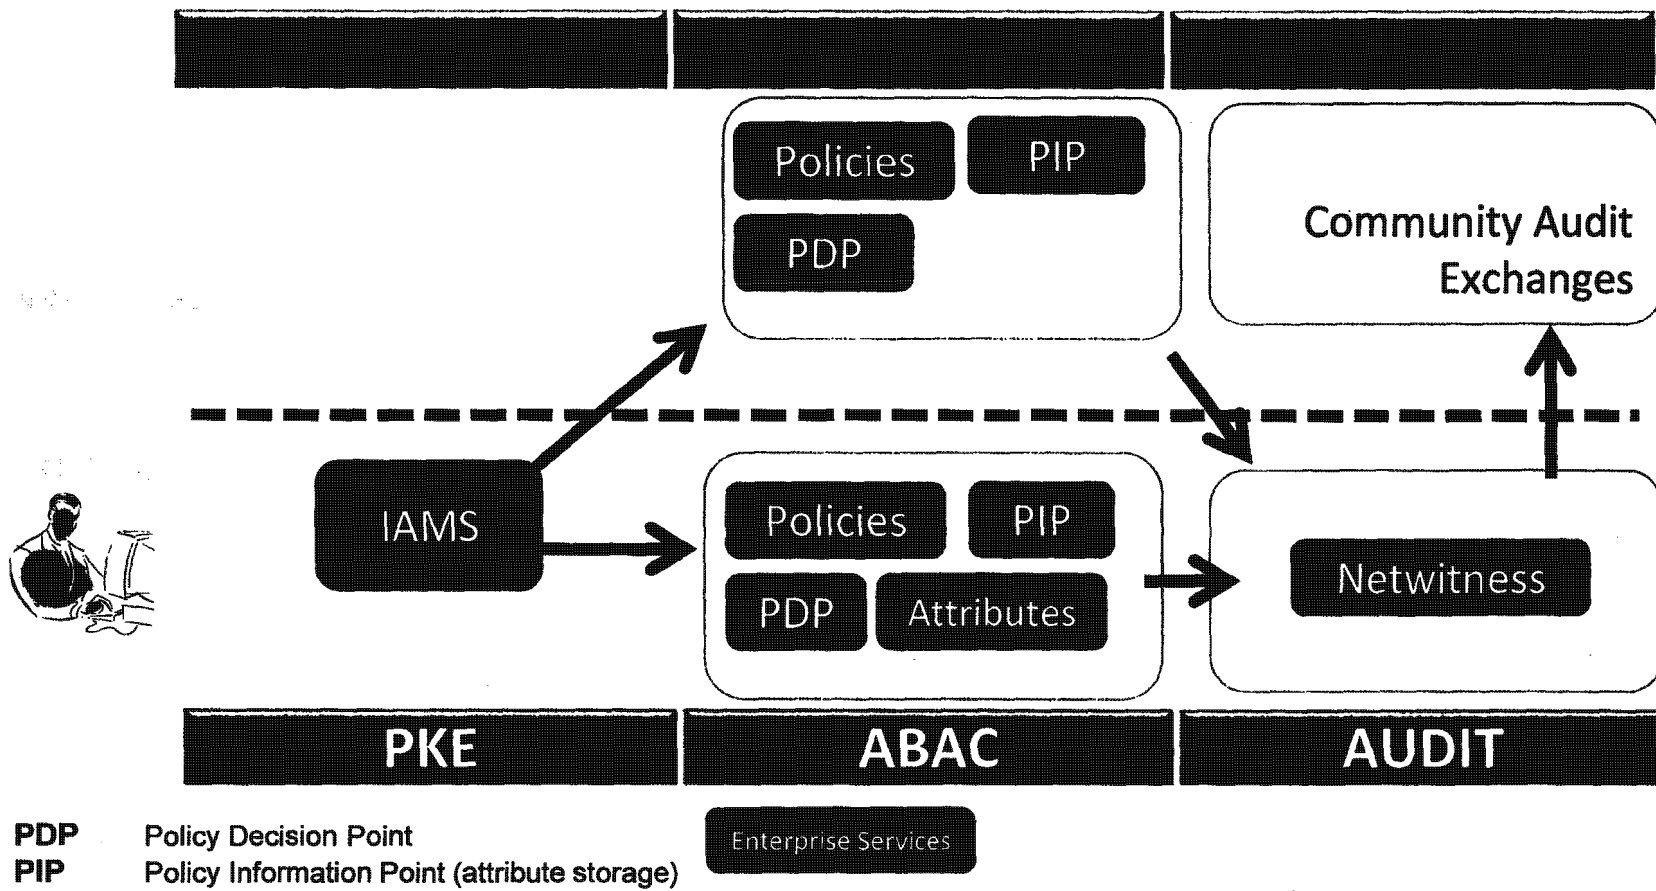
Policies

PIP

PDP

Community Audit Exchanges

IAMS

Policies

PIP

PDP

Attributes

Netwitness

PKE

ABAC

AUDIT

PDP Policy Decision Point
PIP Policy Information Point (attribute storage)

Enterprise Services